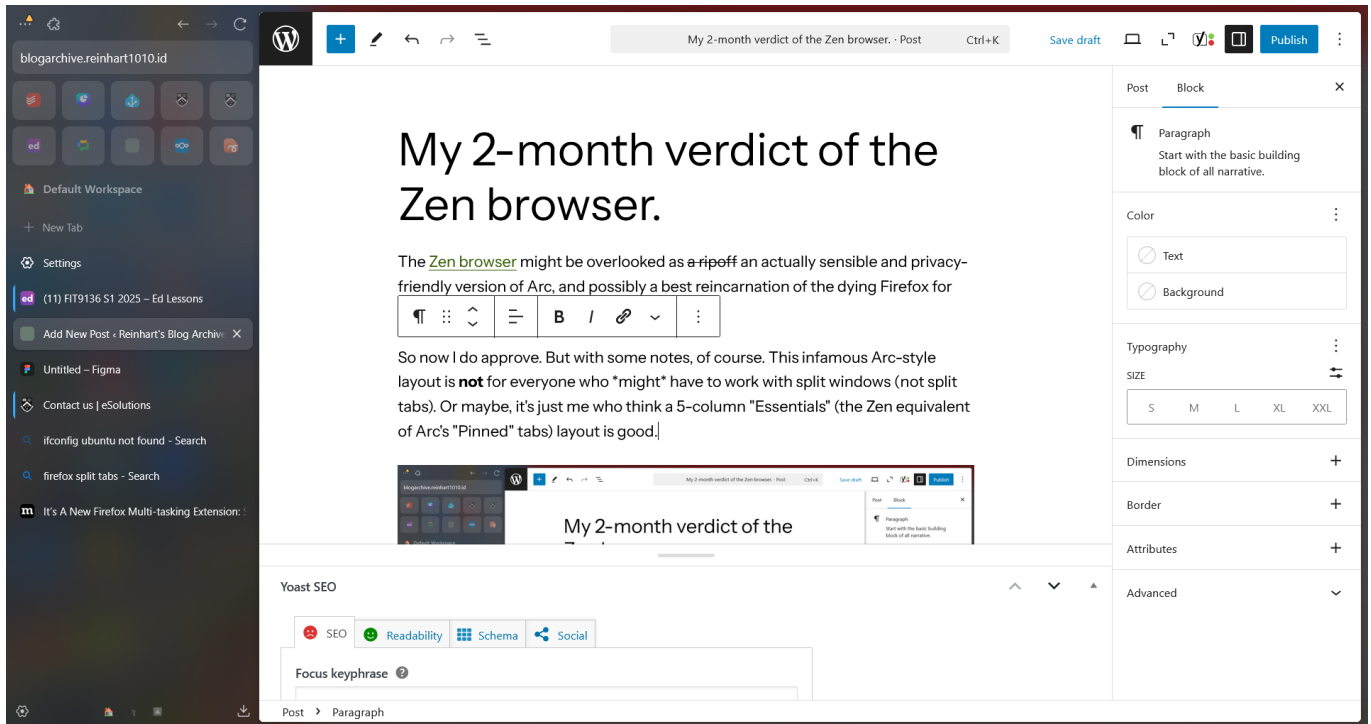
blogarchive.reinhart1010.id

ed

Default Workspace

+ New Tab

Settings

(11) FIT9136 S1 2025 – Ed Lessons

Add New Post ‹ Reinhart's Blog Archive

Untitled – Figma

Contact us | eSolutions

ifconfig ubuntu not found - Search

firefox split tabs - Search

It's A New Firefox Multi-tasking Extension:

My 2-month verdict of the Zen browser. · Post Ctrl+K

Save draft

Publish

My 2-month verdict of the Zen browser.

The Zen browser might be overlooked as ~~a ripoff~~ an actually sensible and privacy-friendly version of Arc, and possibly a best reincarnation of the dying Firefox for

So now I do approve. But with some notes, of course. This infamous Arc-style layout is **not** for everyone who *might* have to work with split windows (not split tabs). Or maybe, it's just me who think a 5-column "Essentials" (the Zen equivalent of Arc's "Pinned" tabs) layout is good.

blogarchive.reinhart1010.id

Default Workspace

My 2-month verdict of the Zen browser. · Post Ctrl+K

Save draft

Publish

Post Block

Paragraph

Start with the basic building block of all narrative.

My 2-month verdict of the

Post Block

Paragraph

Start with the basic building block of all narrative.

Color

Text

Background

Typography

SIZE

S M L XL XXL

Dimensions

Border

Attributes

Advanced

Yoast SEO

SEO Readability Schema Social

Focus keyphrase

Post › Paragraph